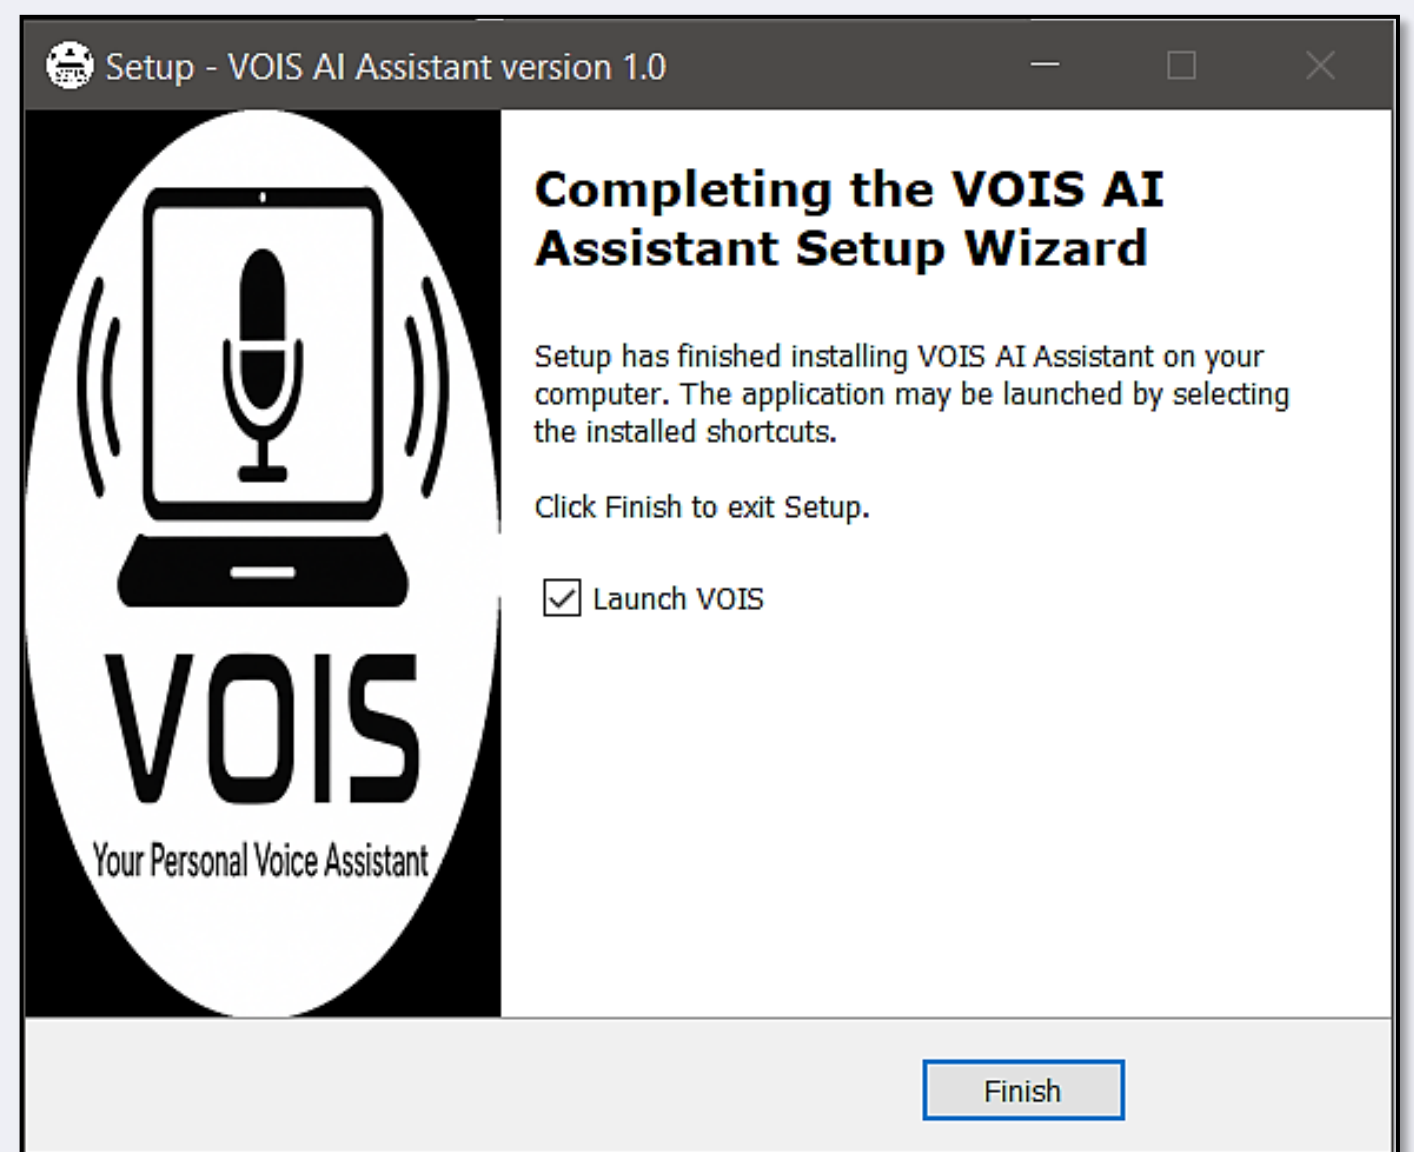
Setup - VOIS AI Assistant version 1.0

VOIS

Your Personal Voice Assistant

Completing the VOIS AI Assistant Setup Wizard

Setup has finished installing VOIS AI Assistant on your computer. The application may be launched by selecting the installed shortcuts.

Click Finish to exit Setup.

Launch VOIS

Finish